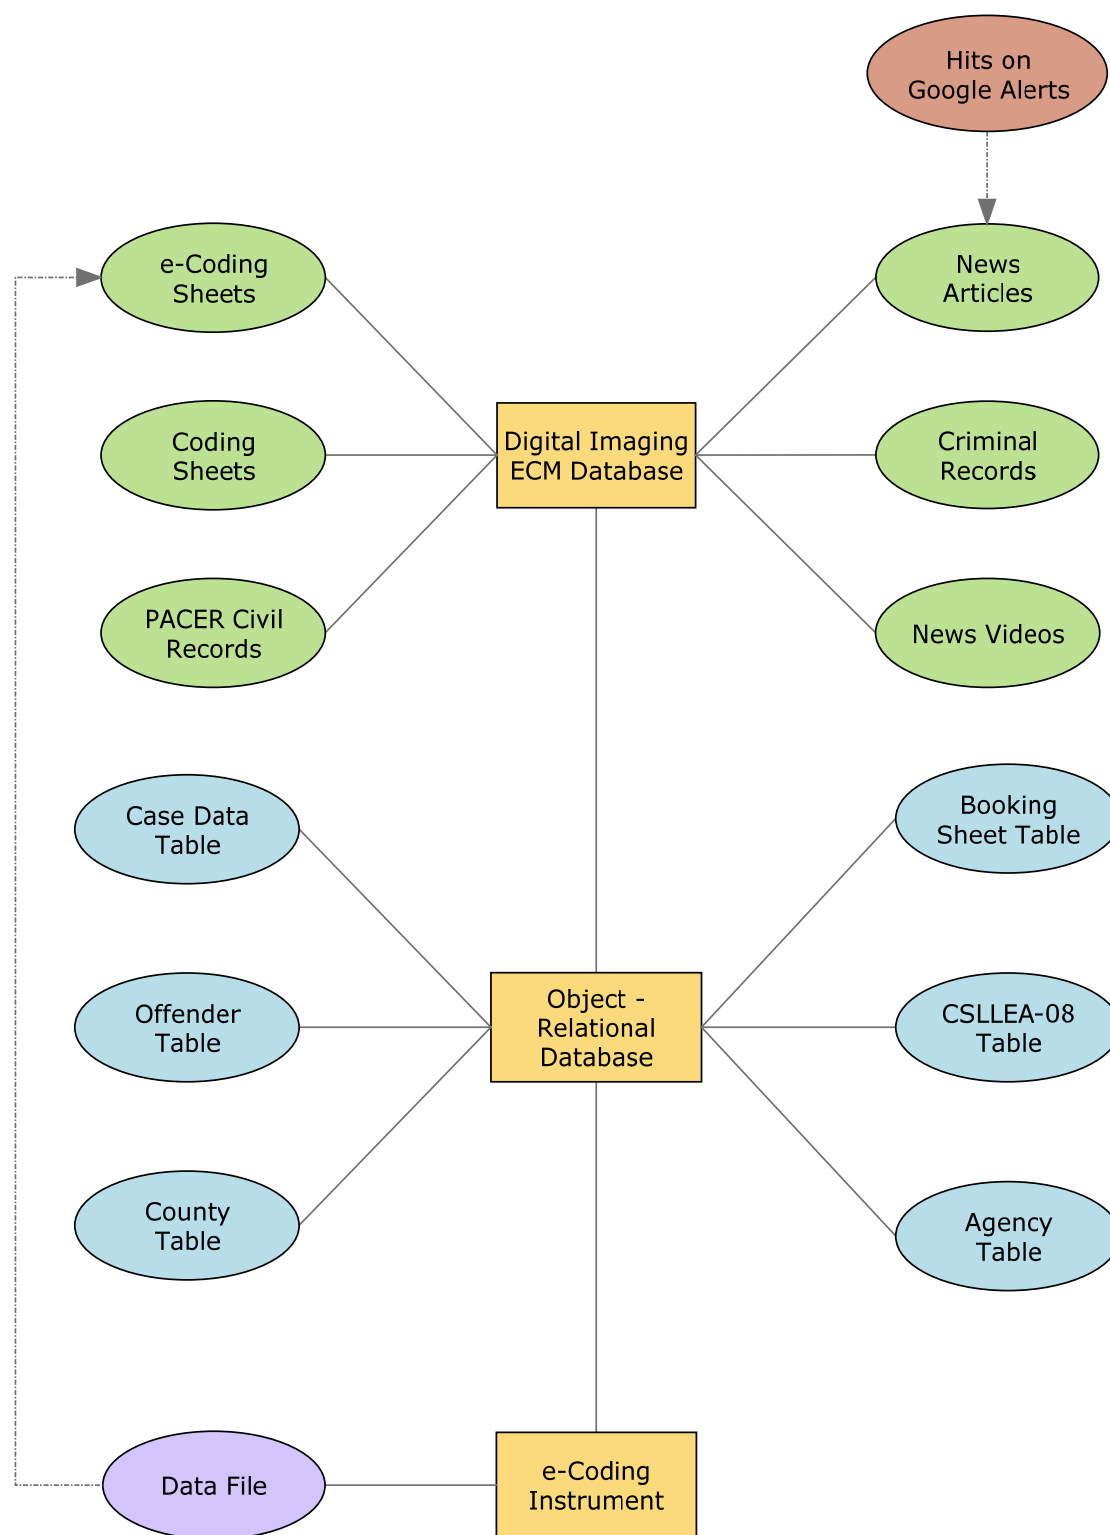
Hits on Google Alerts

e-Coding Sheets

News Articles

Coding Sheets

Digital Imaging ECM Database

Criminal Records

PACER Civil Records

News Videos

Case Data Table

Booking Sheet Table

Offender Table

Object - Relational Database

CSLLEA-08 Table

County Table

Agency Table

Data File

e-Coding Instrument